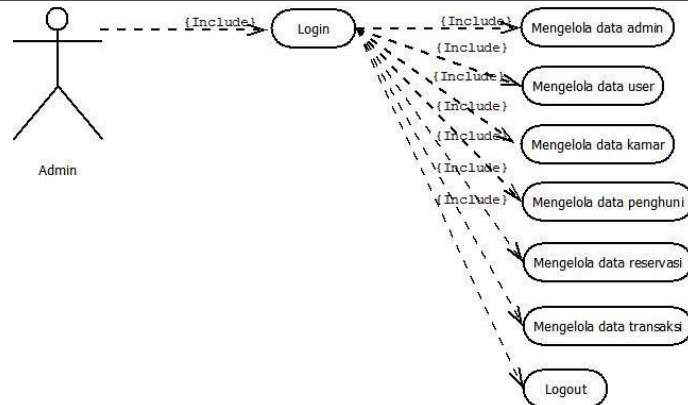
{Include}

Login

{Include}

Mengelola data admin

{Include}

{Include}

Mengelola data user

{Include}

{Include}

Mengelola data kamar

{Include}

{Include}

Mengelola data penghuni

Admin

Mengelola data reservasi

Mengelola data transaksi

Logout